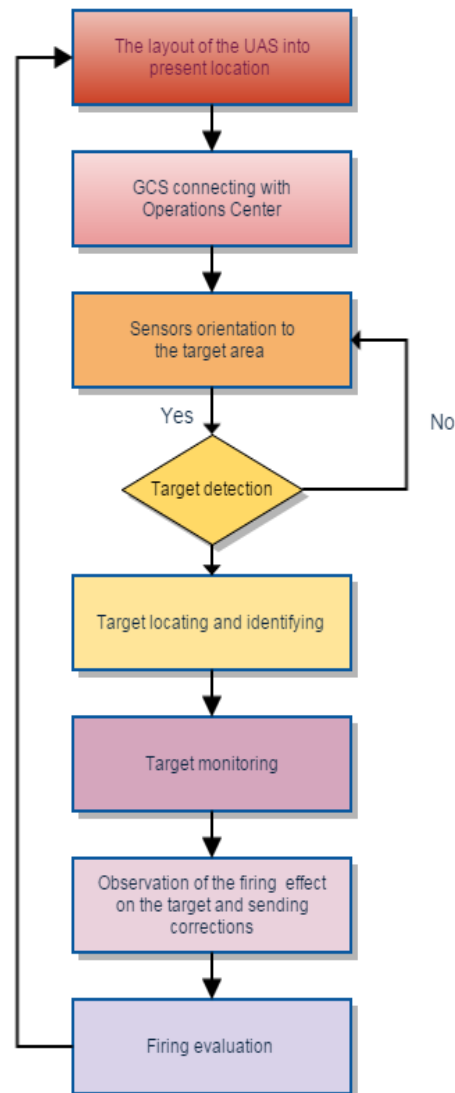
The layout of the UAS into present location

GCS connecting with Operations Center

Sensors orientation to the target area

Yes

No

Target detection

Target locating and identifying

Target monitoring

Observation of the firing effect on the target and sending corrections

Firing evaluation